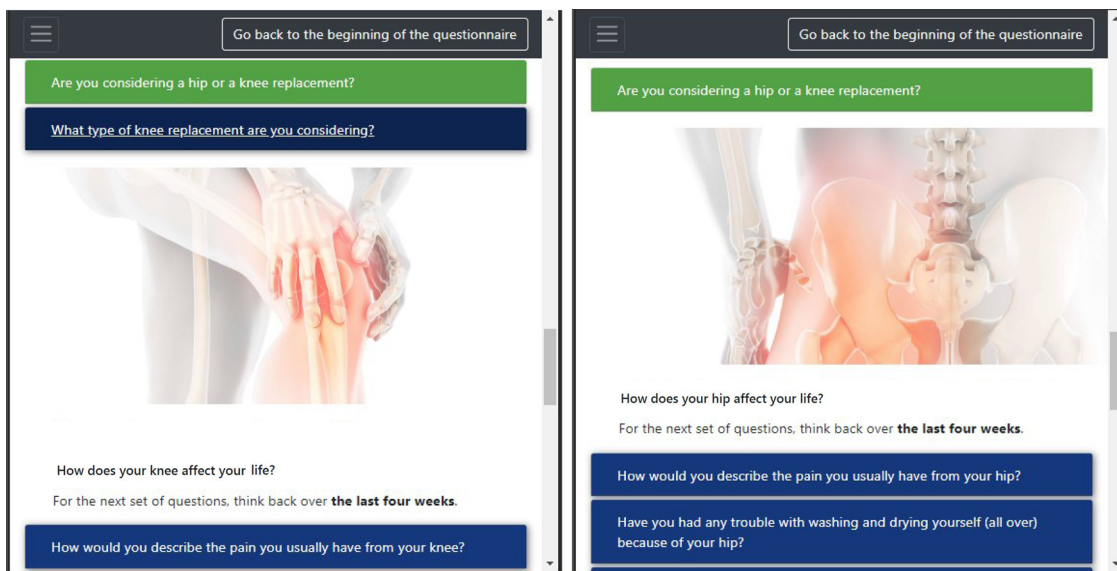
Go back to the beginning of the questionnaire

Are you considering a hip or a knee replacement?

What type of knee replacement are you considering?

How does your knee affect your life?

For the next set of questions, think back over **the last four weeks**.

How would you describe the pain you usually have from your knee?

Go back to the beginning of the questionnaire

Are you considering a hip or a knee replacement?

How does your hip affect your life?

For the next set of questions, think back over **the last four weeks**.

How would you describe the pain you usually have from your hip?

Have you had any trouble with washing and drying yourself (all over) because of your hip?